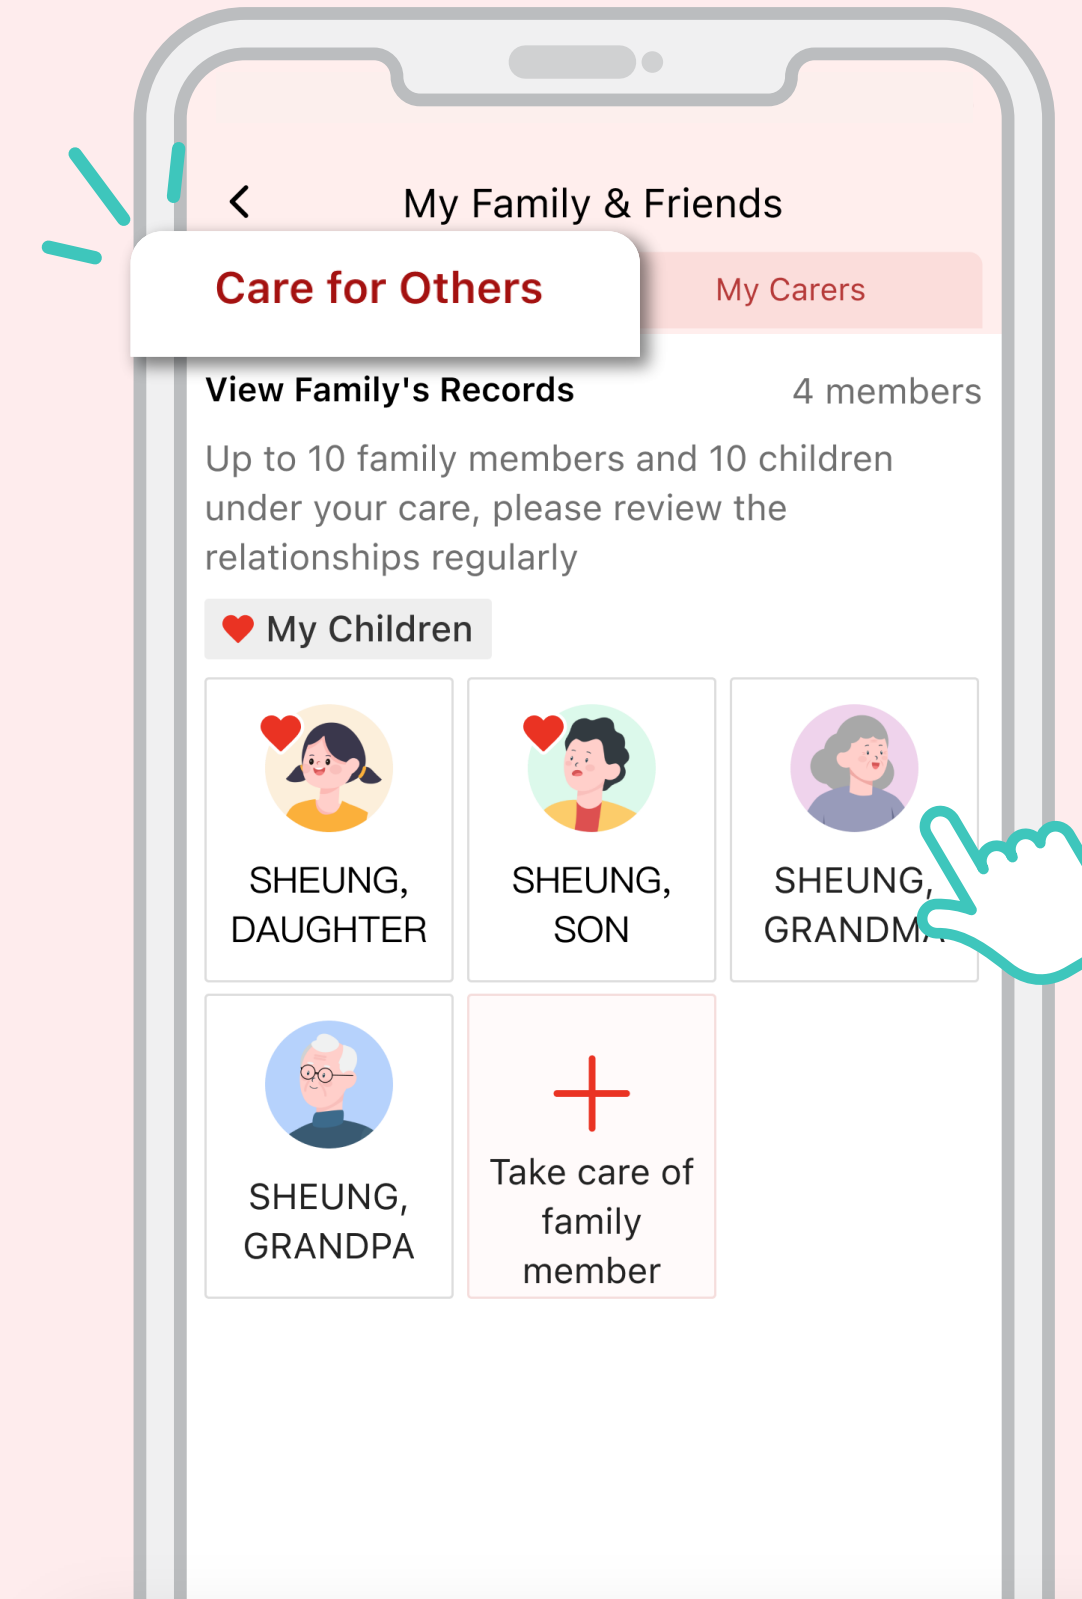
My Family & Friends

Care for Others

My Carers

View Family's Records

4 members

Up to 10 family members and 10 children under your care, please review the relationships regularly

My Children

SHEUNG, DAUGHTER

SHEUNG, SON

SHEUNG, GRANDM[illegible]

SHEUNG, GRANDPA

Take care of family member